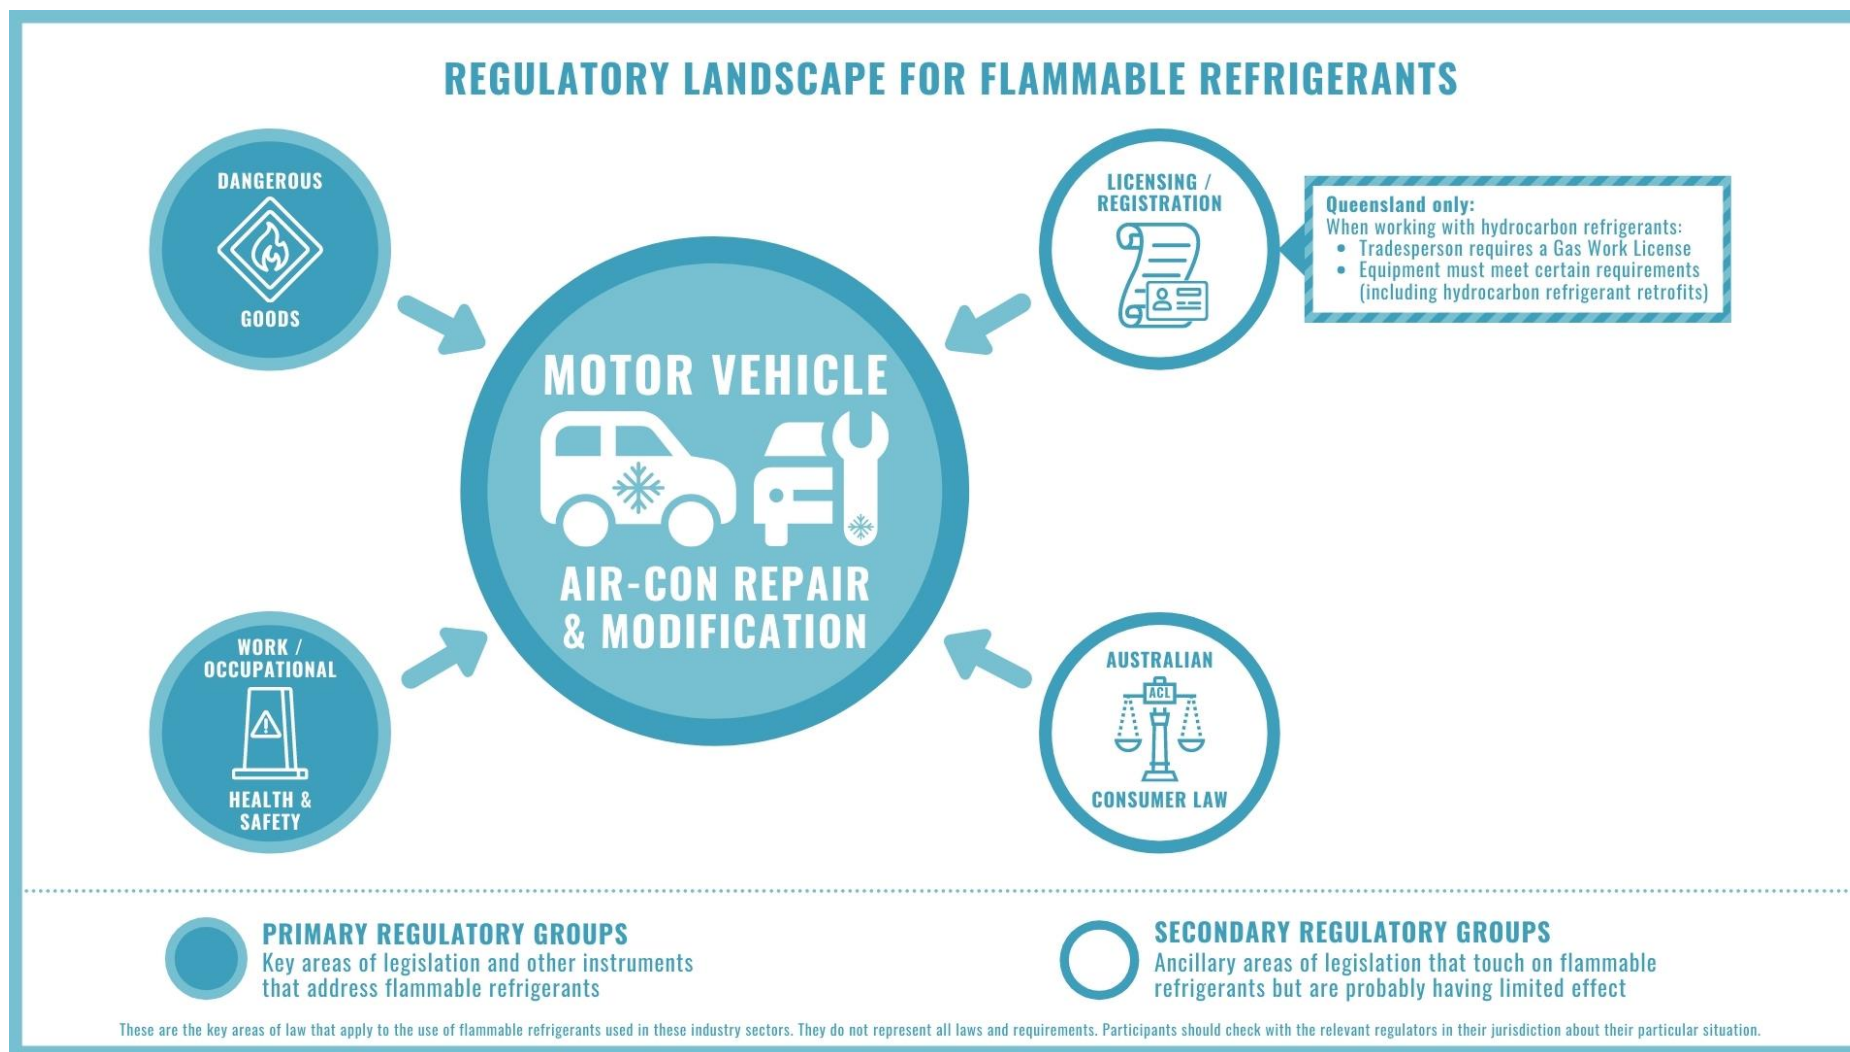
REGULATORY LANDSCAPE FOR FLAMMABLE REFRIGERANTS

DANGEROUS
GOODS

LICENSING / REGISTRATION

Queensland only:
When working with hydrocarbon refrigerants:
- Tradesperson requires a Gas Work License
- Equipment must meet certain requirements (including hydrocarbon refrigerant retrofits)

MOTOR VEHICLE

AIR-CON REPAIR & MODIFICATION

WORK / OCCUPATIONAL
HEALTH & SAFETY

AUSTRALIAN
ACL
CONSUMER LAW

PRIMARY REGULATORY GROUPS
Key areas of legislation and other instruments that address flammable refrigerants

SECONDARY REGULATORY GROUPS
Ancillary areas of legislation that touch on flammable refrigerants but are probably having limited effect

These are the key areas of law that apply to the use of flammable refrigerants used in these industry sectors. They do not represent all laws and requirements. Participants should check with the relevant regulators in their jurisdiction about their particular situation.